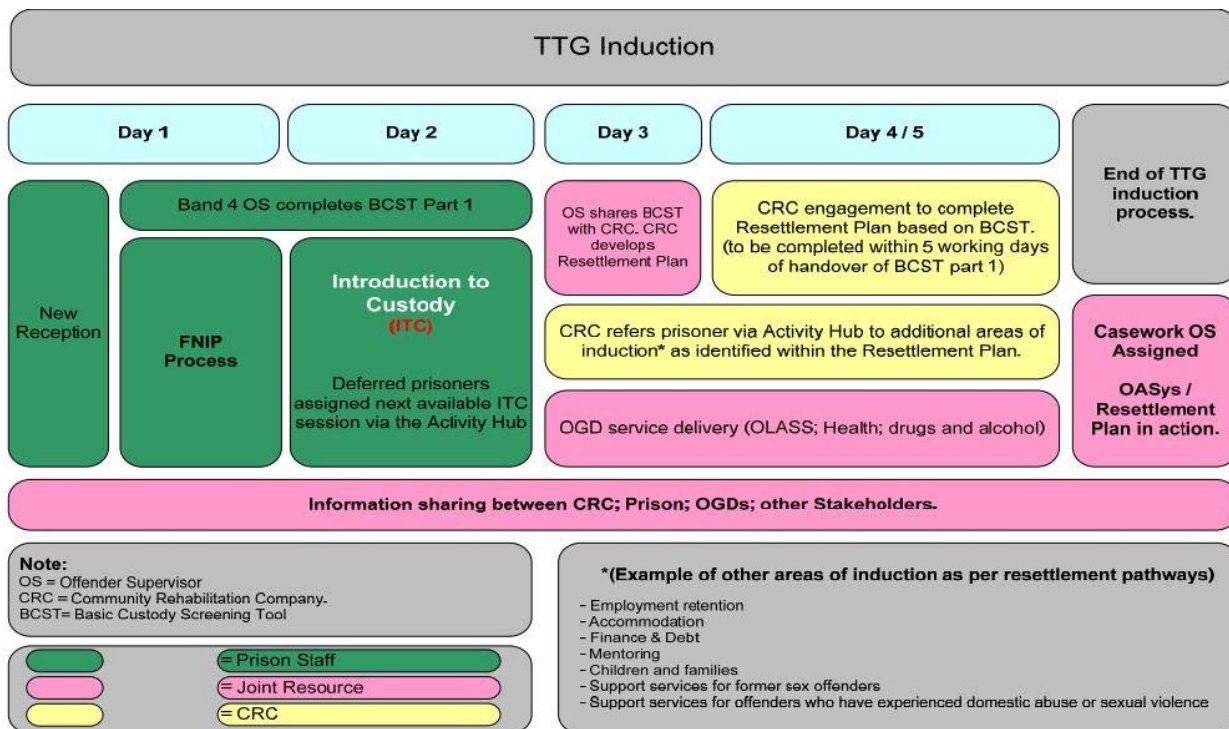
TTG Induction

Day 1

Day 2

Day 3

Day 4 / 5

End of TTG induction process.

New Reception

Band 4 OS completes BCST Part 1

FNIP Process

Introduction to Custody (ITC)

Deferred prisoners assigned next available ITC session via the Activity Hub

OS shares BCST with CRC. CRC develops Resettlement Plan

CRC engagement to complete Resettlement Plan based on BCST. (to be completed within 5 working days of handover of BCST part 1)

CRC refers prisoner via Activity Hub to additional areas of induction* as identified within the Resettlement Plan.

OGD service delivery (OLASS; Health; drugs and alcohol)

Casework OS Assigned

OASys / Resettlement Plan in action.

Information sharing between CRC; Prison; OGDs; other Stakeholders.

Note:
OS = Offender Supervisor
CRC = Community Rehabilitation Company.
BCST= Basic Custody Screening Tool

= Prison Staff
= Joint Resource
= CRC

*(Example of other areas of induction as per resettlement pathways)

- Employment retention
- Accommodation
- Finance & Debt
- Mentoring
- Children and families
- Support services for former sex offenders
- Support services for offenders who have experienced domestic abuse or sexual violence